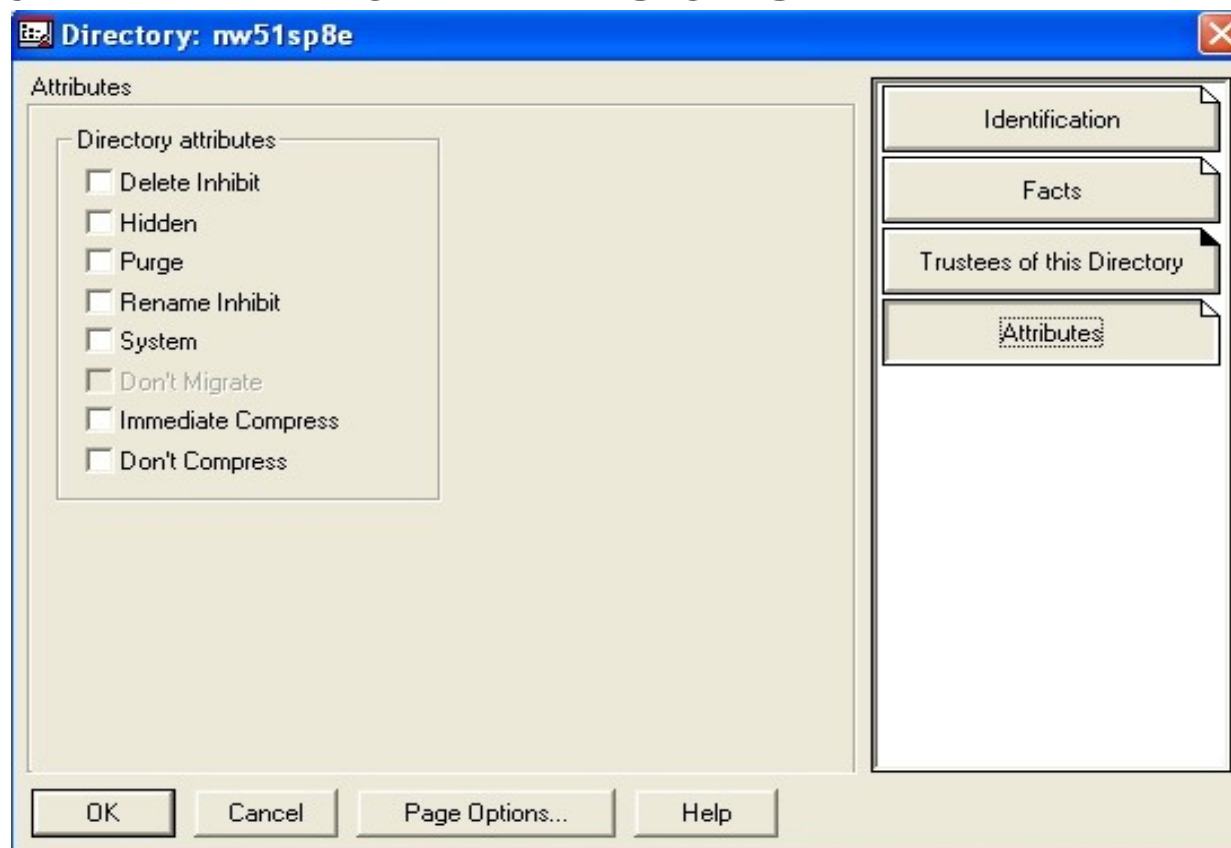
Directory: nw51sp8e

Attributes

Directory attributes

Delete Inhibit

Hidden

Purge

Rename Inhibit

System

Don't Migrate

Immediate Compress

Don't Compress

Identification

Facts

Trustees of this Directory

Attributes

OK

Cancel

Page Options...

Help